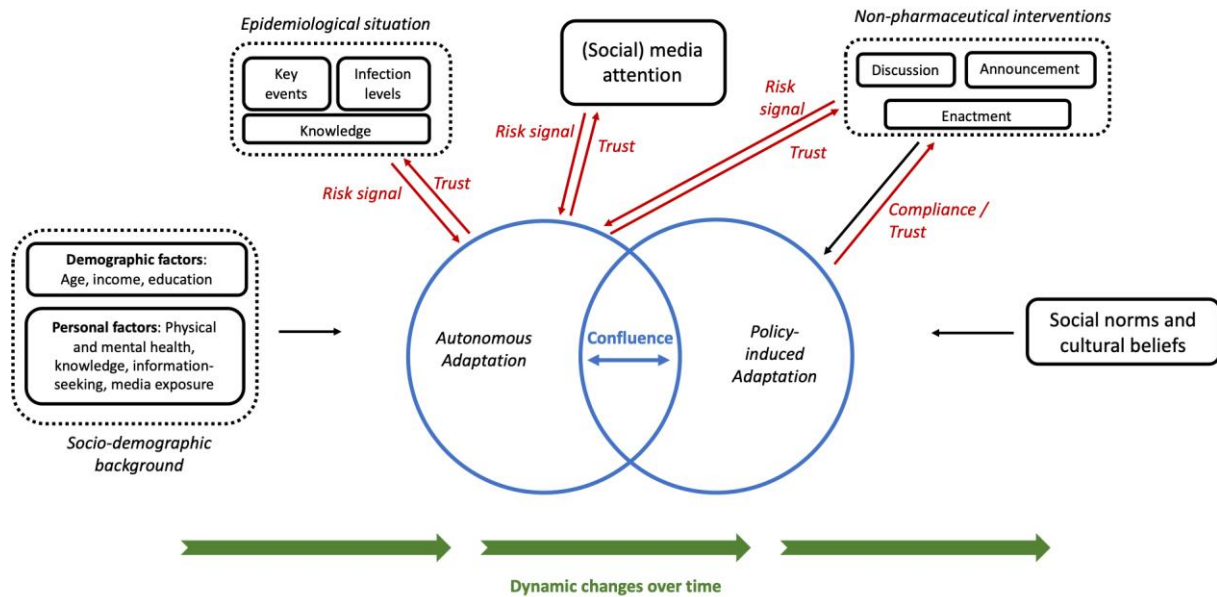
Epidemiological situation

Key events

Infection levels

Knowledge

(Social) media attention

Non-pharmaceutical interventions

Discussion

Announcement

Enactment

Risk signal

Trust

Risk signal

Trust

Risk signal

Trust

Compliance / Trust

Demographic factors: Age, income, education

Personal factors: Physical and mental health, knowledge, information-seeking, media exposure

Socio-demographic background

Autonomous Adaptation

Confluence

Policy-induced Adaptation

Social norms and cultural beliefs

Dynamic changes over time